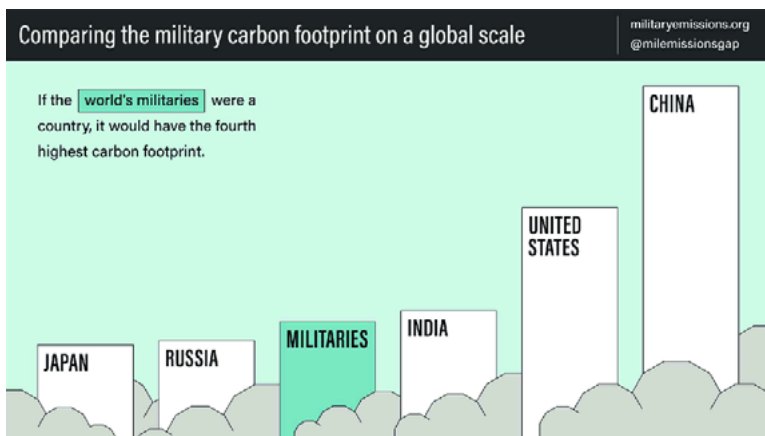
Comparing the military carbon footprint on a global scale

militaryemissions.org
@milemissionsgap

If the world's militaries were a country, it would have the fourth highest carbon footprint.

JAPAN

RUSSIA

MILITARIES

INDIA

UNITED STATES

CHINA